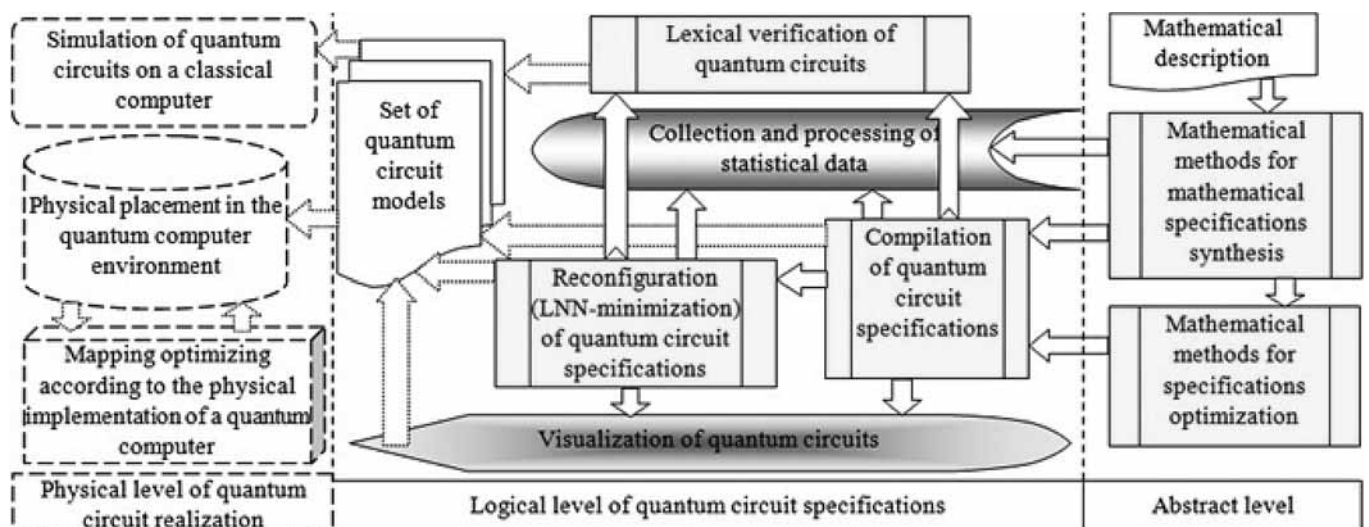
Simulation of quantum circuits on a classical computer

Physical placement in the quantum computer environment

Mapping optimizing according to the physical implementation of a quantum computer

Set of quantum circuit models

Lexical verification of quantum circuits

Collection and processing of statistical data

Reconfiguration (LNN-minimization) of quantum circuit specifications

Compilation of quantum circuit specifications

Visualization of quantum circuits

Mathematical description

Mathematical methods for mathematical specifications synthesis

Mathematical methods for specifications optimization

Physical level of quantum circuit realization

Logical level of quantum circuit specifications

Abstract level